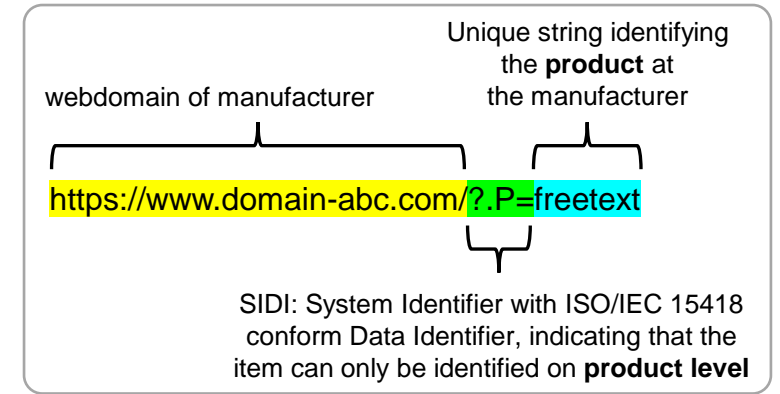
Unique string identifying the **product** at the manufacturer

webdomain of manufacturer

https://www.domain-abc.com/?.P=freetext

SIDI: System Identifier with ISO/IEC 15418 conform Data Identifier, indicating that the item can only be identified on **product level**